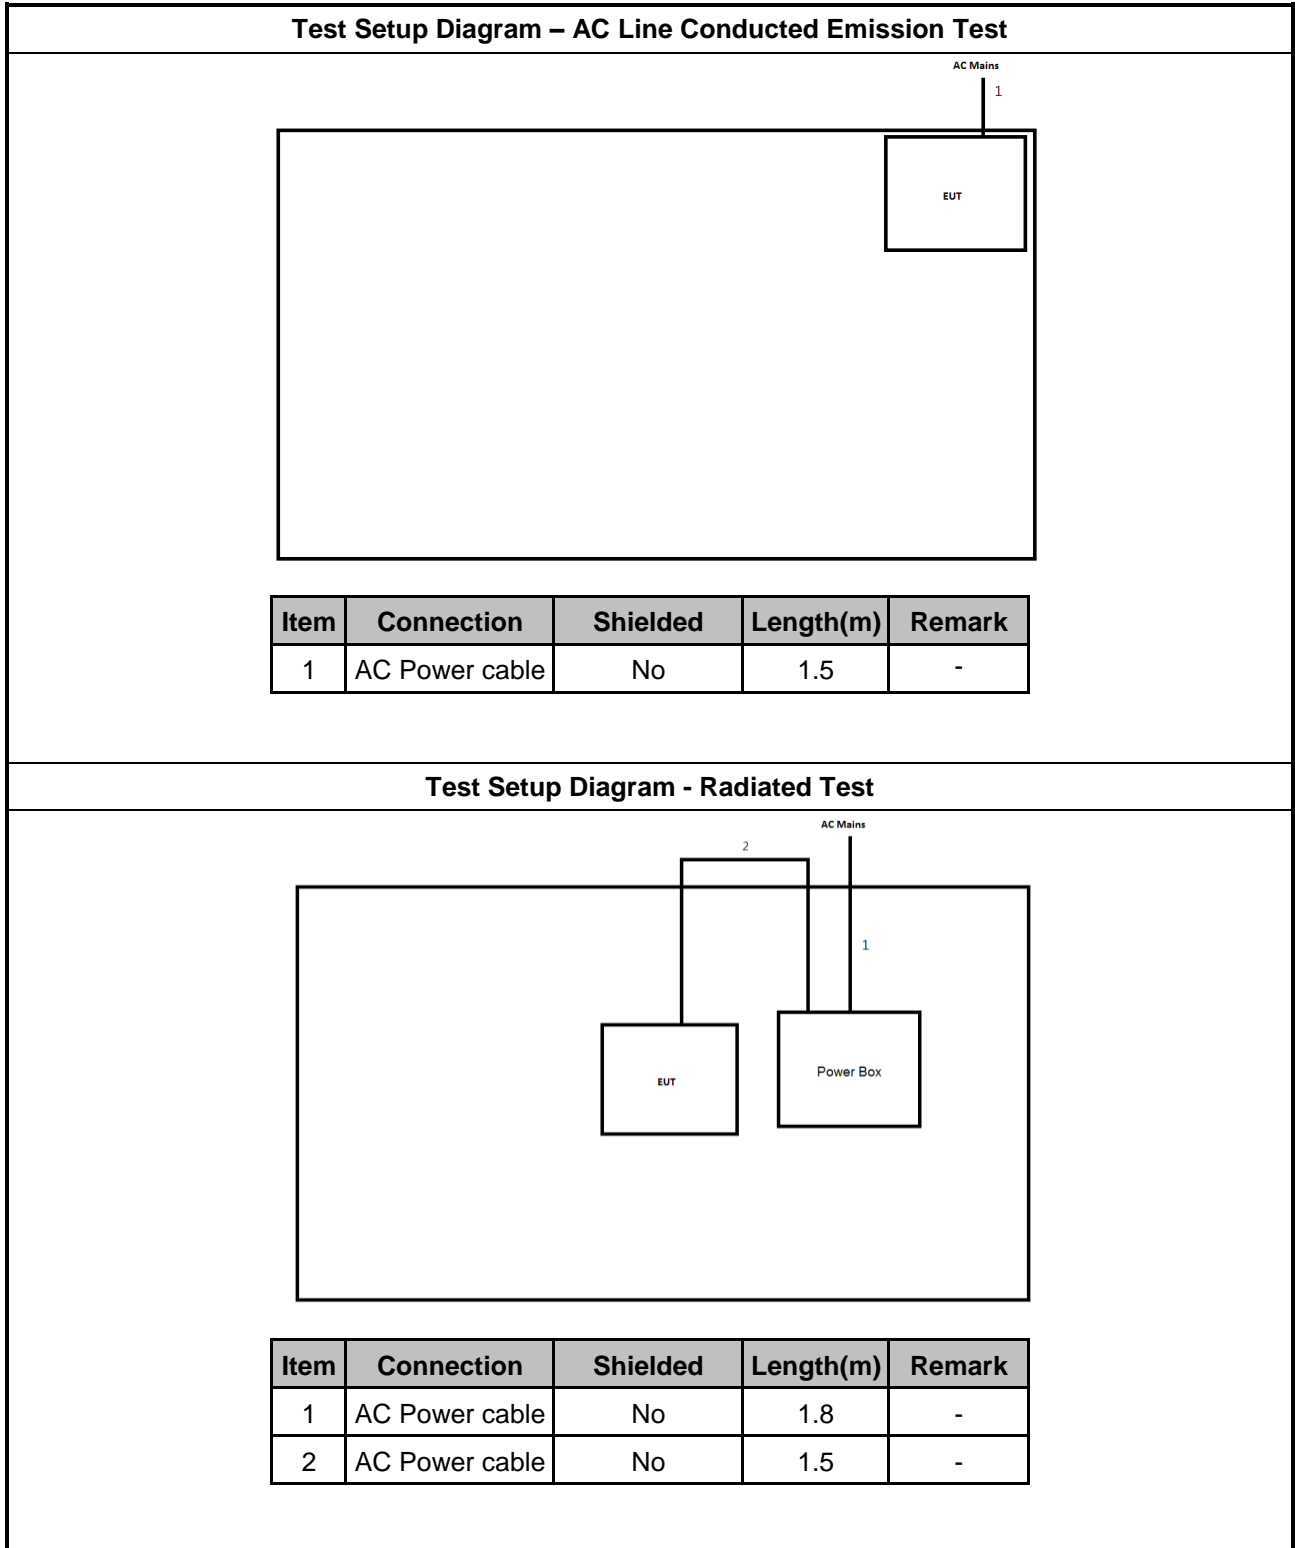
Test Setup Diagram – AC Line Conducted Emission Test

AC Mains

1

EUT

| Item | Connection | Shielded | Length(m) | Remark |
|---|---|---|---|---|
| 1 | AC Power cable | No | 1.5 | - |

Test Setup Diagram - Radiated Test

AC Mains

2

1

EUT

Power Box

| Item | Connection | Shielded | Length(m) | Remark |
|---|---|---|---|---|
| 1 | AC Power cable | No | 1.8 | - |
| 2 | AC Power cable | No | 1.5 | - |